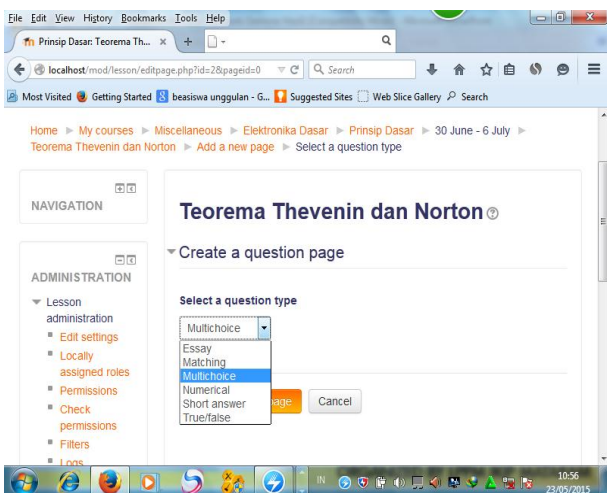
File Edit View History Bookmarks Tools Help

Prinsip Dasar: Teorema Th... ×

localhost/mod/lesson/editpage.php?id=2&pageid=0

Search

Most Visited Getting Started beasiswa unggulan - G... Suggested Sites Web Slice Gallery Search

Home ► My courses ► Miscellaneous ► Elektronika Dasar ► Prinsip Dasar ► 30 June - 6 July ► Teorema Thevenin dan Norton ► Add a new page ► Select a question type

NAVIGATION

ADMINISTRATION

Lesson administration

Edit settings

Locally assigned roles

Permissions

Check permissions

Filters

Logs

Teorema Thevenin dan Norton

Create a question page

Select a question type

Multichoice

Essay
Matching
Multichoice
Numerical
Short answer
True/false

page

Cancel

IN

10:56
23/05/2015